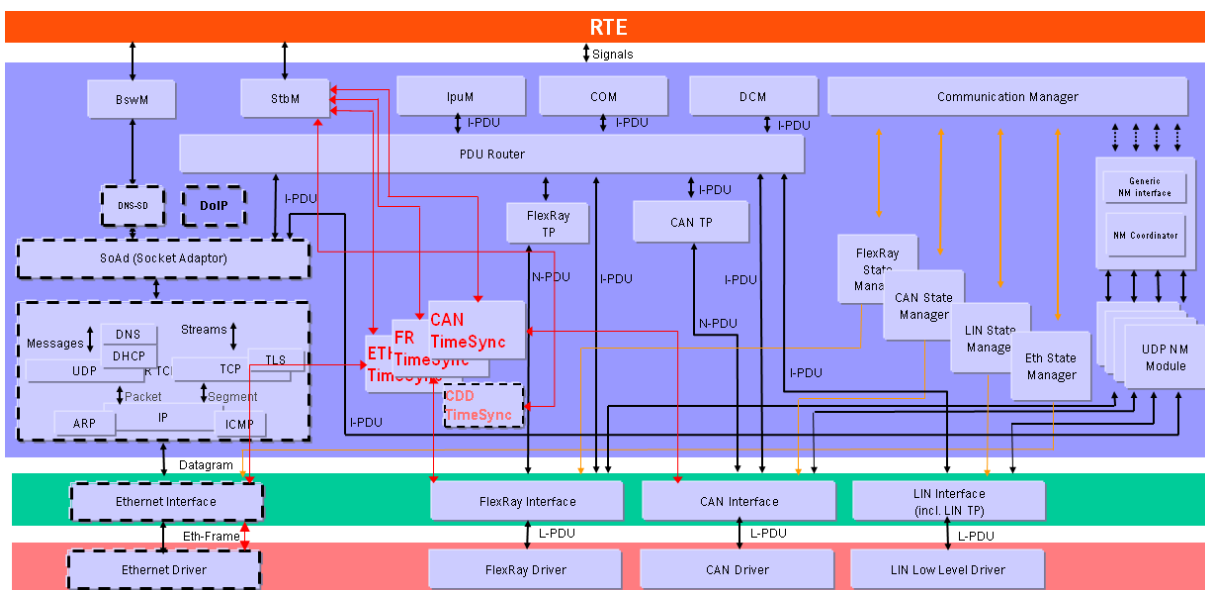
RTE

Signals

BswM

StbM

IpuM

COM

DCM

Communication Manager

I-PDU

I-PDU

I-PDU

PDU Router

I-PDU

DNS-SD

DoIP

FlexRay TP

I-PDU

CAN TP

Generic NM interface

NM Coordinator

SoAd (Socket Adaptor)

N-PDU

I-PDU

I-PDU

FlexRay State Manager

CAN State Manager

LIN State Manager

Eth State Manager

UDP NM Module

Messages

DNS

DHCP

Streams

UDP

TCP

TLS

ETH TimeSync

FR TimeSync

CAN TimeSync

N-PDU

I-PDU

CDD TimeSync

Packet

Segment

ARP

IP

ICMP

I-PDU

Datagram

Ethernet Interface

FlexRay Interface

CAN Interface

LIN Interface (incl. LIN TP)

Eth-Frame

L-PDU

L-PDU

L-PDU

Ethernet Driver

FlexRay Driver

CAN Driver

LIN Low Level Driver